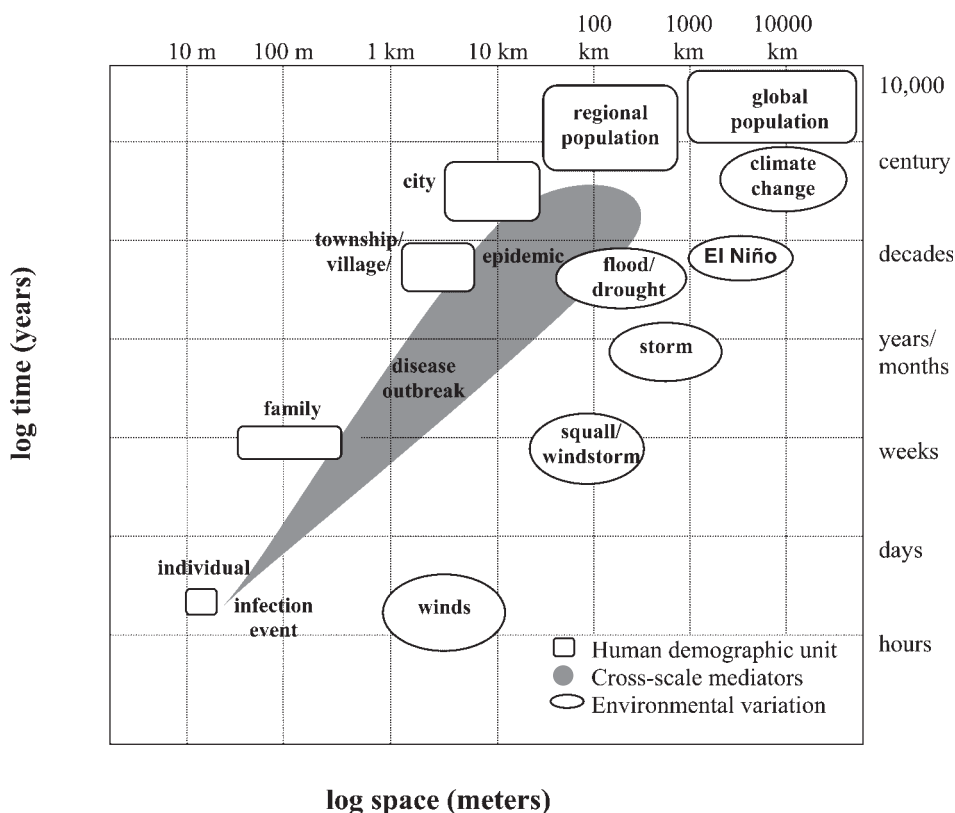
10 m 100 m 1 km 10 km 100 km 1000 km 10000 km

10,000
century
decades
years/ months
weeks
days
hours

log time (years)

regional population
global population
city
climate change
township/ village/
epidemic
flood/ drought
El Niño
storm
disease outbreak
family
squall/ windstorm
individual
infection event
winds

Human demographic unit
Cross-scale mediators
Environmental variation

log space (meters)